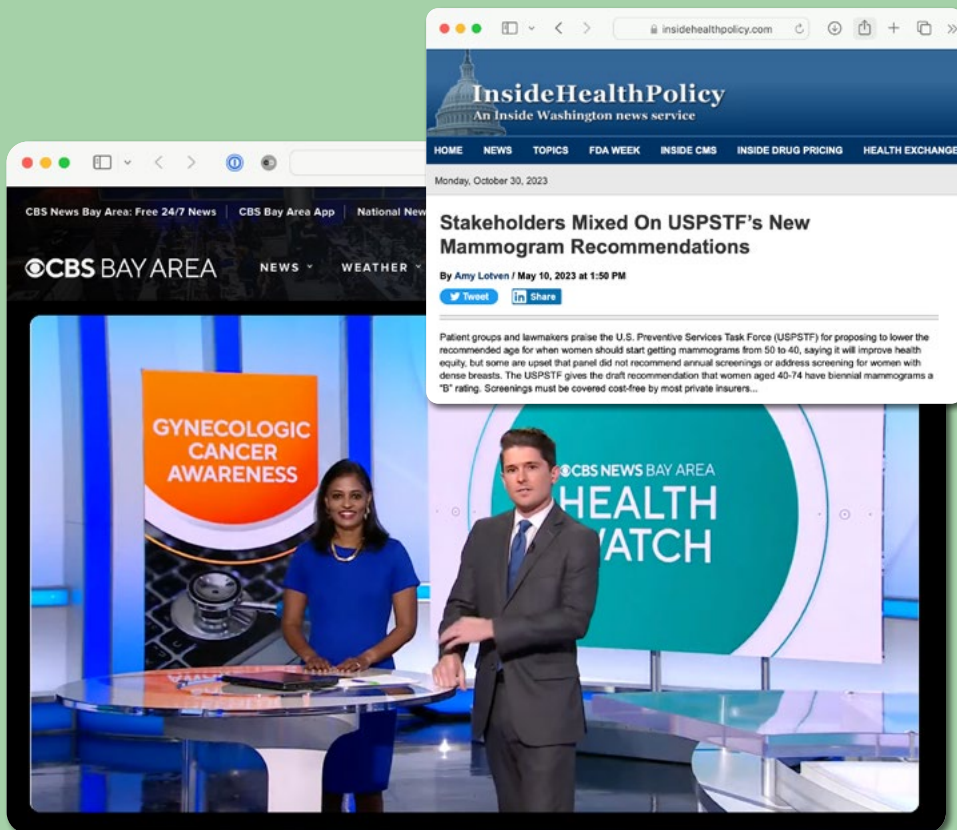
insidehealthpolicy.com

InsideHealthPolicy
An Inside Washington news service

HOME NEWS TOPICS FDA WEEK INSIDE CMS INSIDE DRUG PRICING HEALTH EXCHANGE

Monday, October 30, 2023

Stakeholders Mixed On USPSTF's New Mammogram Recommendations

By Amy Lotven / May 10, 2023 at 1:50 PM

Tweet Share

Patient groups and lawmakers praise the U.S. Preventive Services Task Force (USPSTF) for proposing to lower the recommended age for when women should start getting mammograms from 50 to 40, saying it will improve health equity, but some are upset that panel did not recommend annual screenings or address screening for women with dense breasts. The USPSTF gives the draft recommendation that women aged 40-74 have biennial mammograms a "B" rating. Screenings must be covered cost-free by most private insurers...

CBS News Bay Area: Free 24/7 News | CBS Bay Area App | National New

CBS BAY AREA NEWS WEATHER

GYNECOLOGIC CANCER AWARENESS

CBS NEWS BAY AREA HEALTH WATCH